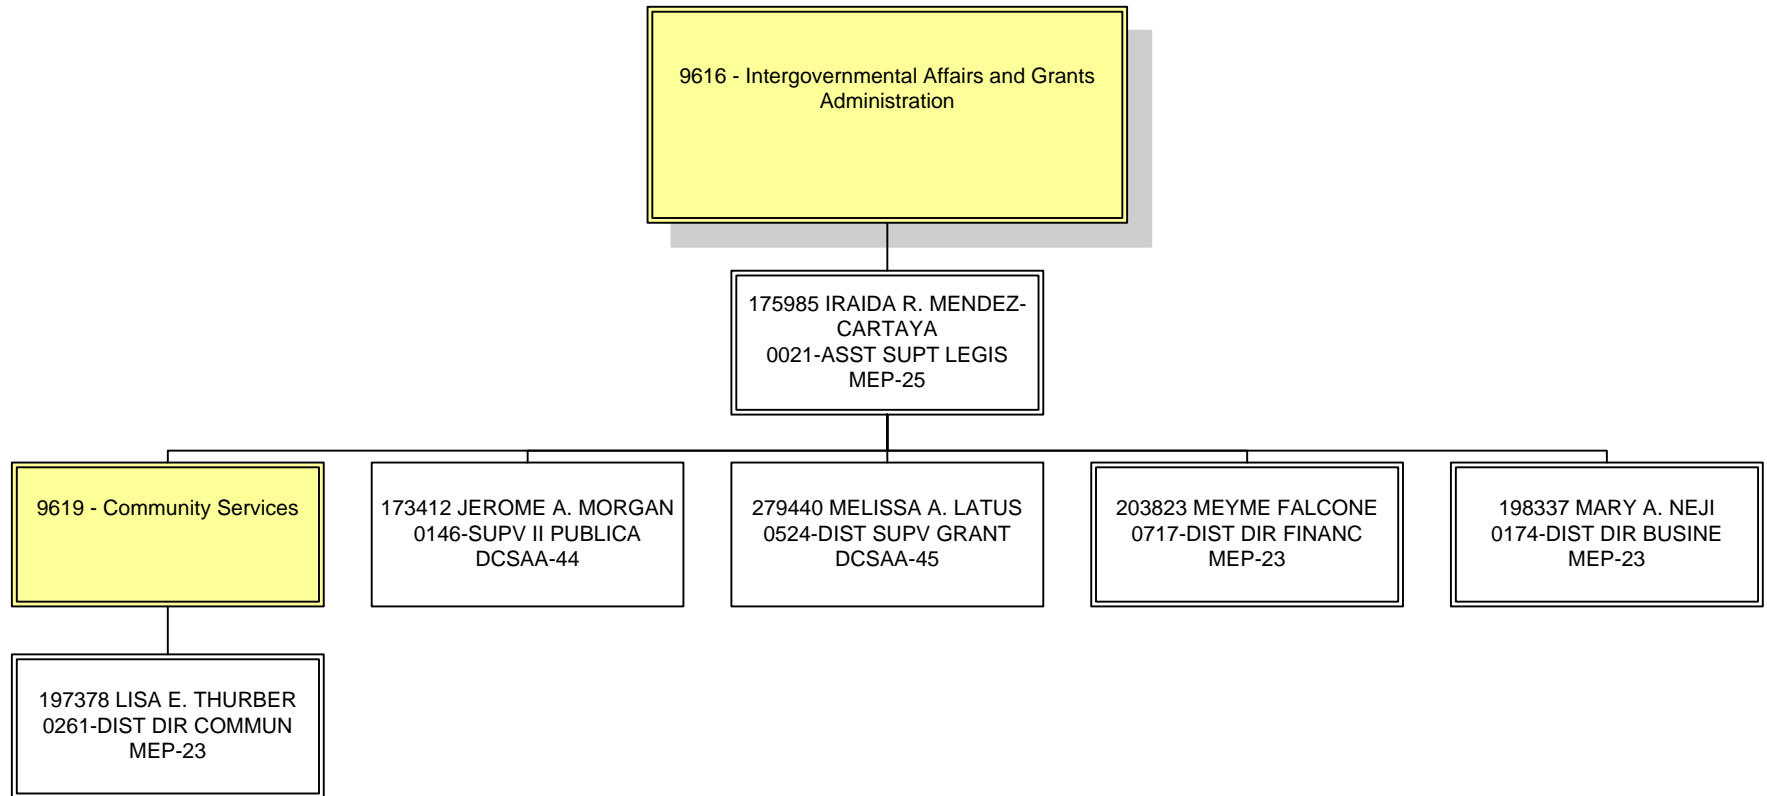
9616 - Intergovernmental Affairs and Grants Administration

175985 IRAIDA R. MENDEZ-CARTAYA
0021-ASST SUPT LEGIS
MEP-25

9619 - Community Services

173412 JEROME A. MORGAN
0146-SUPV II PUBLICA
DCSAA-44

279440 MELISSA A. LATUS
0524-DIST SUPV GRANT
DCSAA-45

203823 MEYME FALCONE
0717-DIST DIR FINANC
MEP-23

198337 MARY A. NEJI
0174-DIST DIR BUSINE
MEP-23

197378 LISA E. THURBER
0261-DIST DIR COMMUN
MEP-23